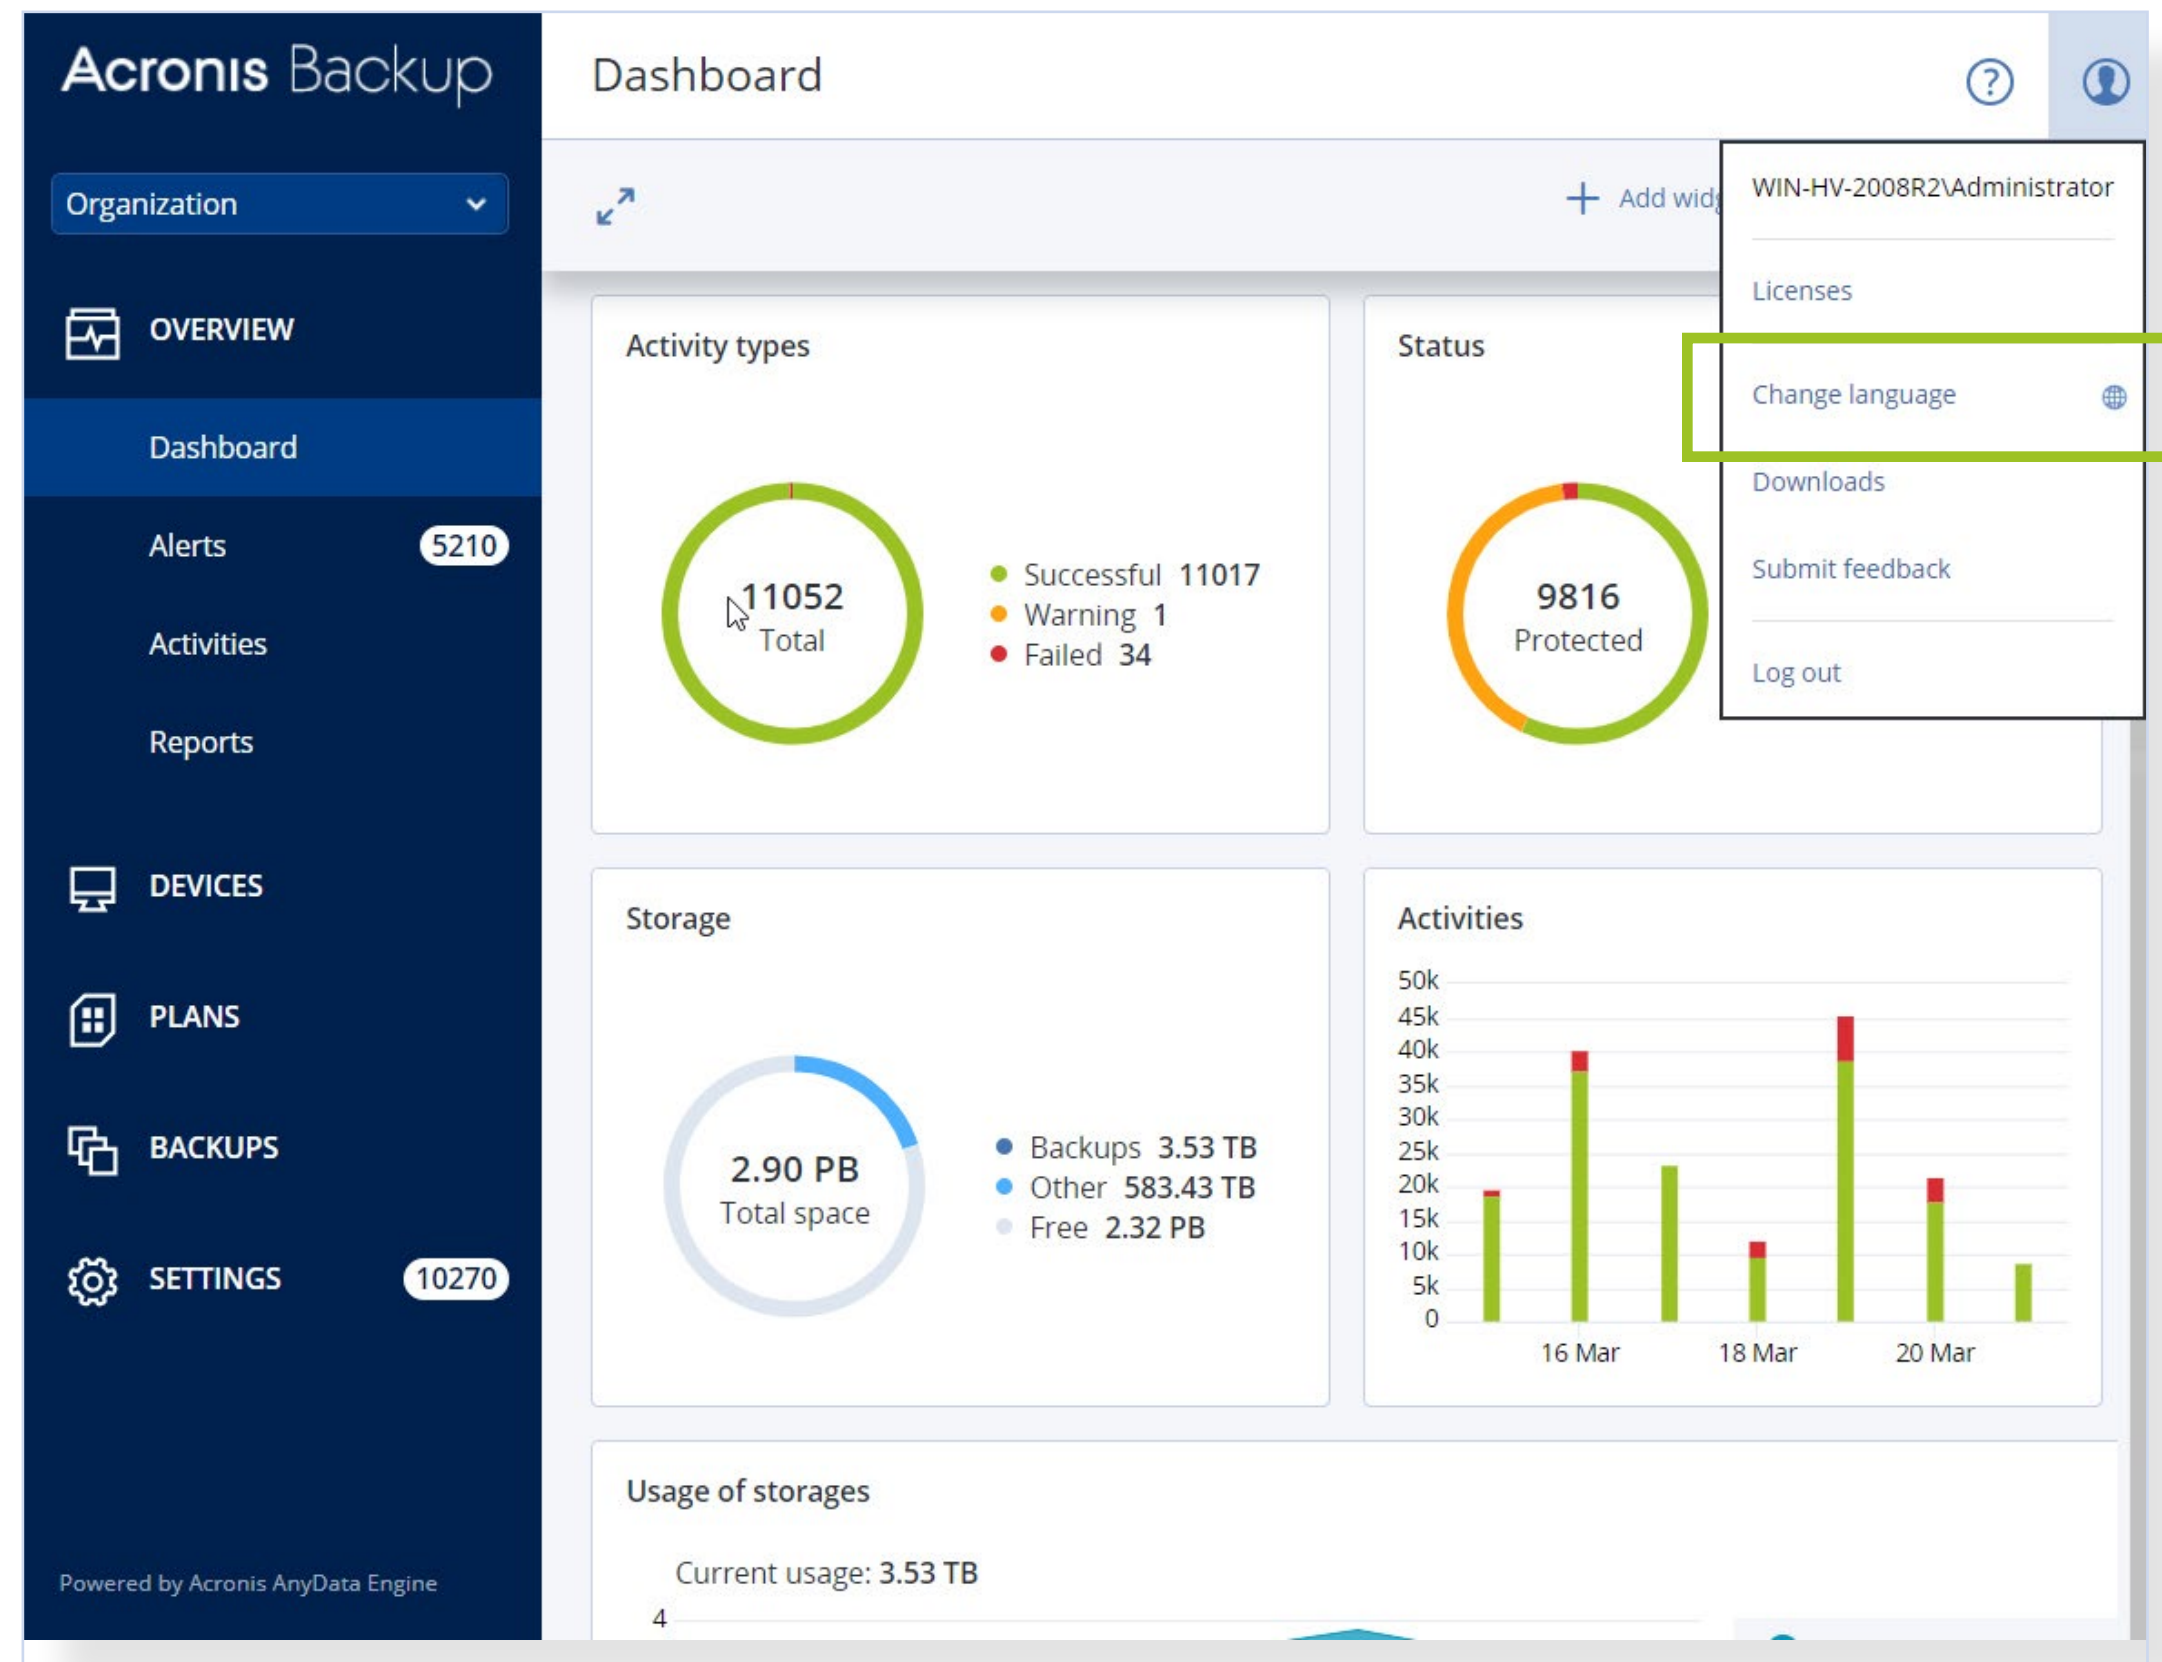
Acronis Backup

Organization

OVERVIEW

Dashboard

Alerts 5210

Activities

Reports

DEVICES

PLANS

BACKUPS

SETTINGS 10270

Powered by Acronis AnyData Engine

Dashboard

+ Add wid

WIN-HV-2008R2\Administrator

Licenses

Change language

Downloads

Submit feedback

Log out

Activity types

11052
Total

Successful 11017
Warning 1
Failed 34

Status

9816
Protected

Storage

2.90 PB
Total space

Backups 3.53 TB
Other 583.43 TB
Free 2.32 PB

Activities

50k
45k
40k
35k
30k
25k
20k
15k
10k
5k
0

16 Mar
18 Mar
20 Mar

Usage of storages

Current usage: 3.53 TB

4